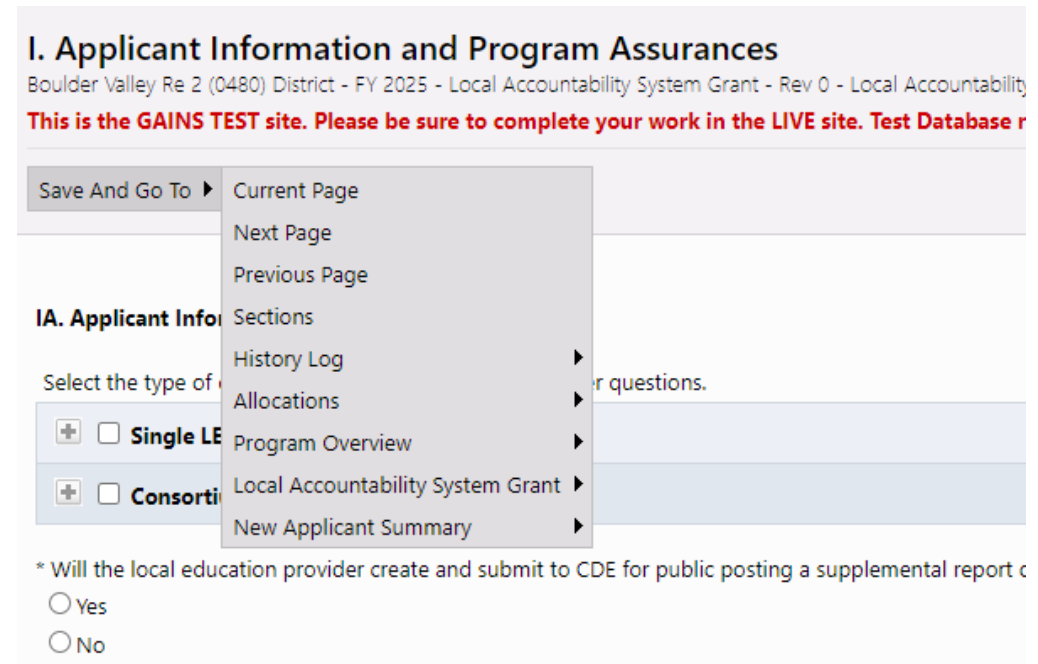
I. Applicant Information and Program Assurances

Boulder Valley Re 2 (0480) District - FY 2025 - Local Accountability System Grant - Rev 0 - Local Accountability

This is the GAINS TEST site. Please be sure to complete your work in the LIVE site. Test Database r

Save And Go To

Current Page

Next Page

Previous Page

Sections

History Log

Allocations

Program Overview

Local Accountability System Grant

New Applicant Summary

IA. Applicant Infor

Select the type of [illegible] r questions.

Single LE

Consorti

* Will the local education provider create and submit to CDE for public posting a supplemental report c

Yes

No